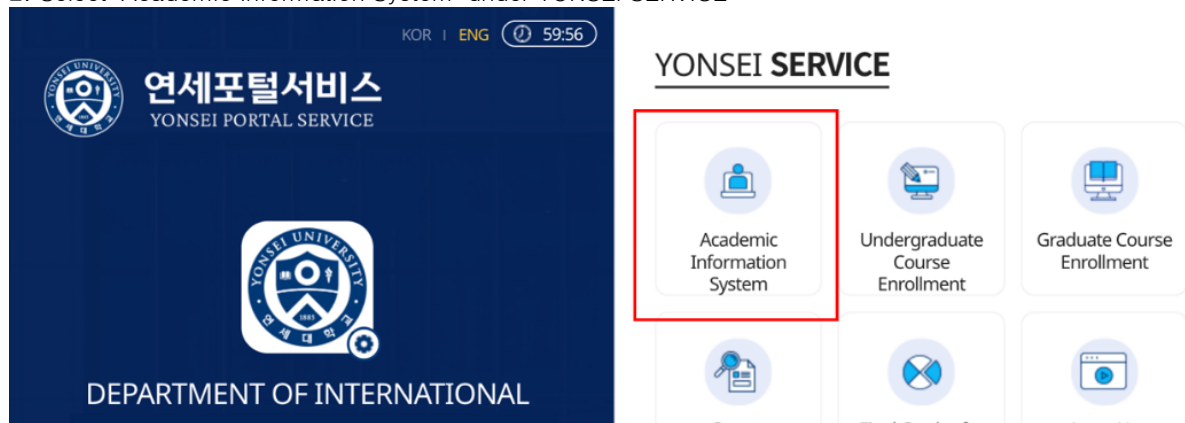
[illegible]

KOR | ENG 59:56

연세포털서비스
YONSEI PORTAL SERVICE

YONSEI UNIVERSITY 1885 연세대학교

DEPARTMENT OF INTERNATIONAL

YONSEI SERVICE

Academic Information System

Undergraduate Course Enrollment

Graduate Course Enrollment